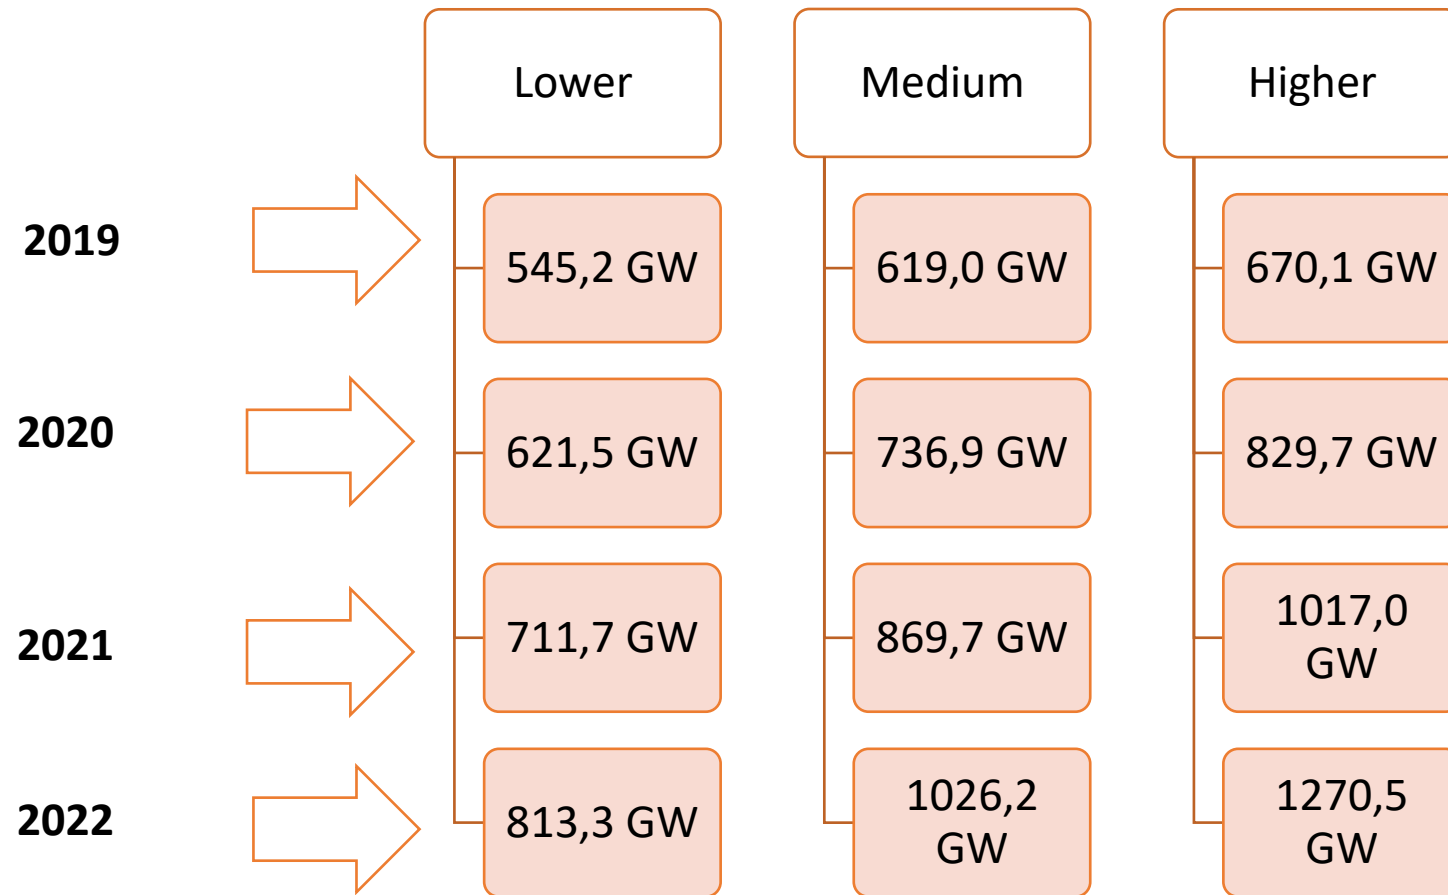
|  | Lower | Medium | Higher |
|---|---|---|---|
| 2019 | 545,2 GW | 619,0 GW | 670,1 GW |
| 2020 | 621,5 GW | 736,9 GW | 829,7 GW |
| 2021 | 711,7 GW | 869,7 GW | 1017,0 GW |
| 2022 | 813,3 GW | 1026,2 GW | 1270,5 GW |